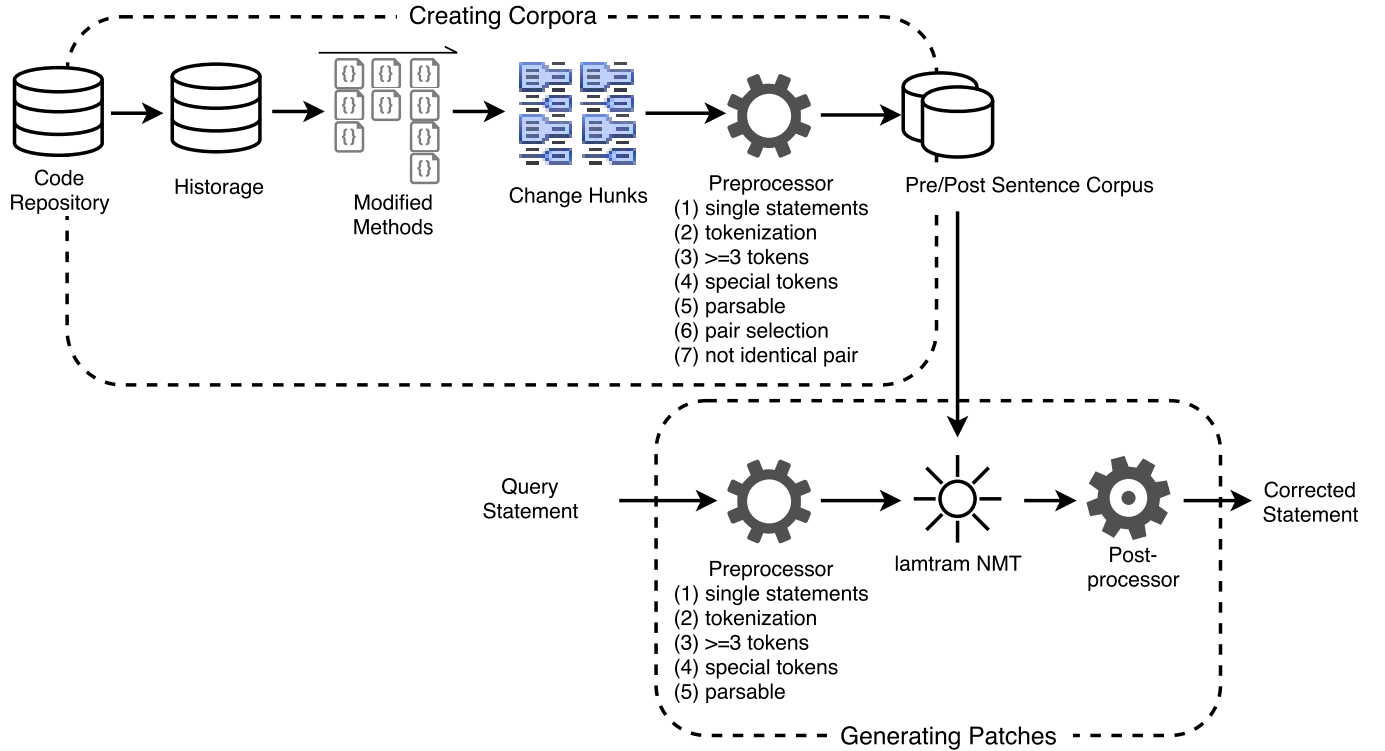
Creating Corpora

Code Repository

Historage

{} {} {} {} {} {} {} {} {}

Modified Methods

Change Hunks

Preprocessor
(1) single statements
(2) tokenization
(3) >=3 tokens
(4) special tokens
(5) parsable
(6) pair selection
(7) not identical pair

Pre/Post Sentence Corpus

Query Statement

Preprocessor
(1) single statements
(2) tokenization
(3) >=3 tokens
(4) special tokens
(5) parsable

lamtram NMT

Post-processor

Corrected Statement

Generating Patches